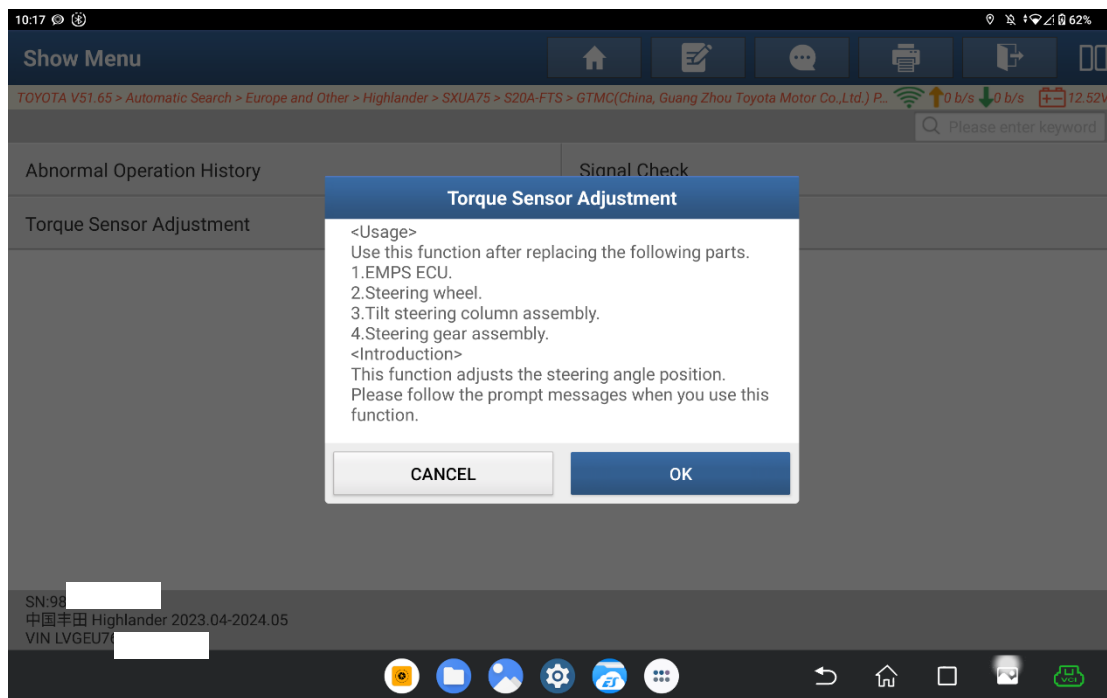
10:17

62%

Show Menu

TOYOTA V51.65 > Automatic Search > Europe and Other > Highlander > SXUA75 > S20A-FTS > GTMC(China, Guang Zhou Toyota Motor Co.,Ltd.) P... 0 b/s 0 b/s 12.52V

Please enter keyword

Abnormal Operation History

Signal Check

Torque Sensor Adjustment

Torque Sensor Adjustment

<Usage>
Use this function after replacing the following parts.
1.EMPS ECU.
2.Steering wheel.
3.Tilt steering column assembly.
4.Steering gear assembly.
<Introduction>
This function adjusts the steering angle position.
Please follow the prompt messages when you use this function.

CANCEL

OK

SN:98
中国丰田 Highlander 2023.04-2024.05
VIN LVGEU7

VCI